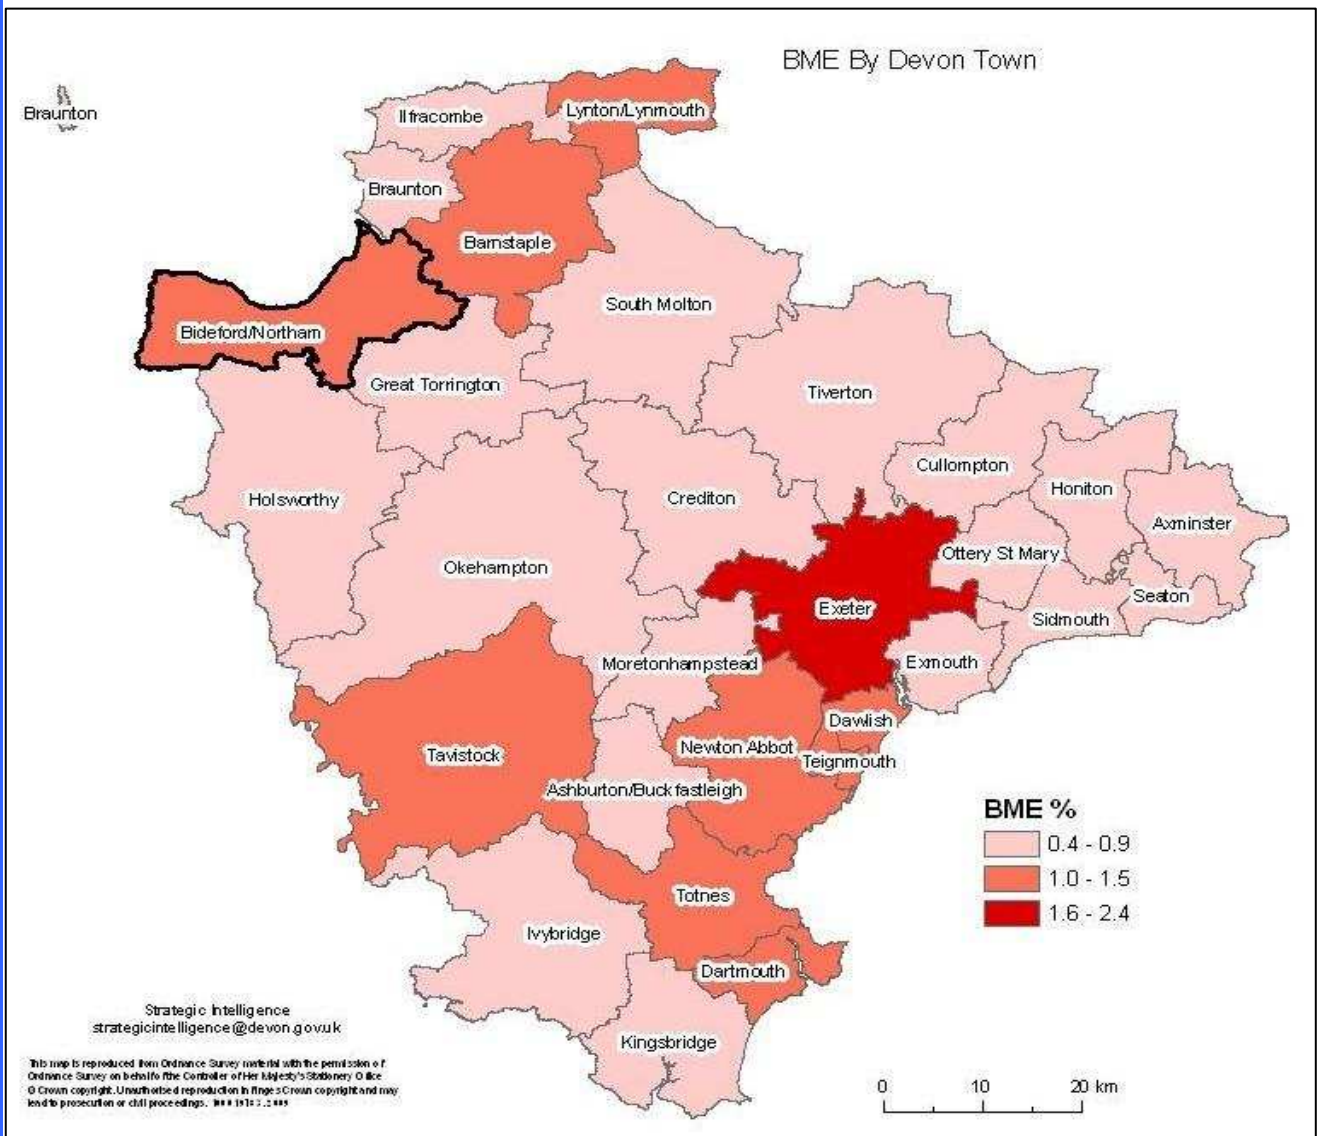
BME By Devon Town

Braunton

Ilfracombe

Lynton/Lynmouth

Braunton

Barnstaple

Bideford/Northam

South Molton

Great Torrington

Tiverton

Cullompton

Honiton

Axminster

Holsworthy

Crediton

Okehampton

Ottery St Mary

Exeter

Seaton

Sidmouth

Moretonhampstead

Exmouth

Dawlish

Newton Abbot

Teignmouth

Tavistock

Ashburton/Buckfastleigh

BME %

0.4 - 0.9

1.0 - 1.5

1.6 - 2.4

Totnes

Ivybridge

Dartmouth

Kingsbridge

Strategic Intelligence
strategicintelligence@devon.gov.uk

This map is reproduced from Ordnance Survey material with the permission of Ordnance Survey on behalf of the Controller of Her Majesty's Stationery Office © Crown copyright. Unauthorised reproduction infringes Crown copyright and may lead to prosecution or civil proceedings. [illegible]

0 10 20 km